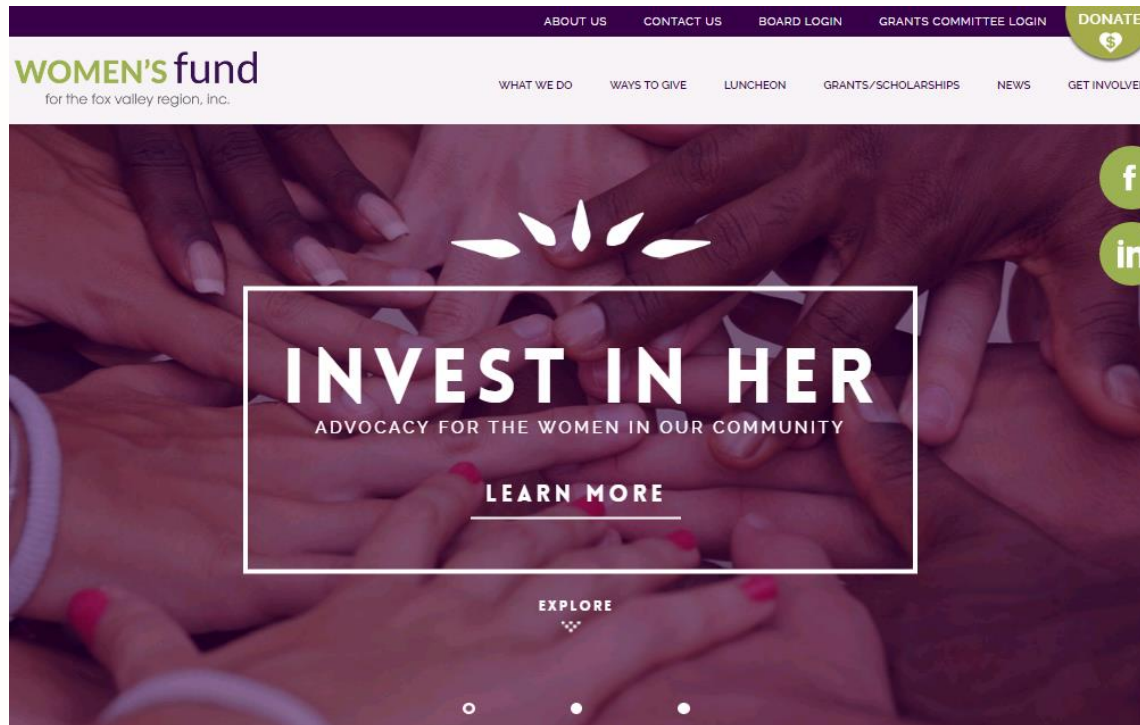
ABOUT US CONTACT US BOARD LOGIN GRANTS COMMITTEE LOGIN DONATE

WOMEN'S fund
for the fox valley region, inc.

WHAT WE DO WAYS TO GIVE LUNCHEON GRANTS/SCHOLARSHIPS NEWS GET INVOLVE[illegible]

f

in

INVEST IN HER
ADVOCACY FOR THE WOMEN IN OUR COMMUNITY

LEARN MORE

EXPLORE